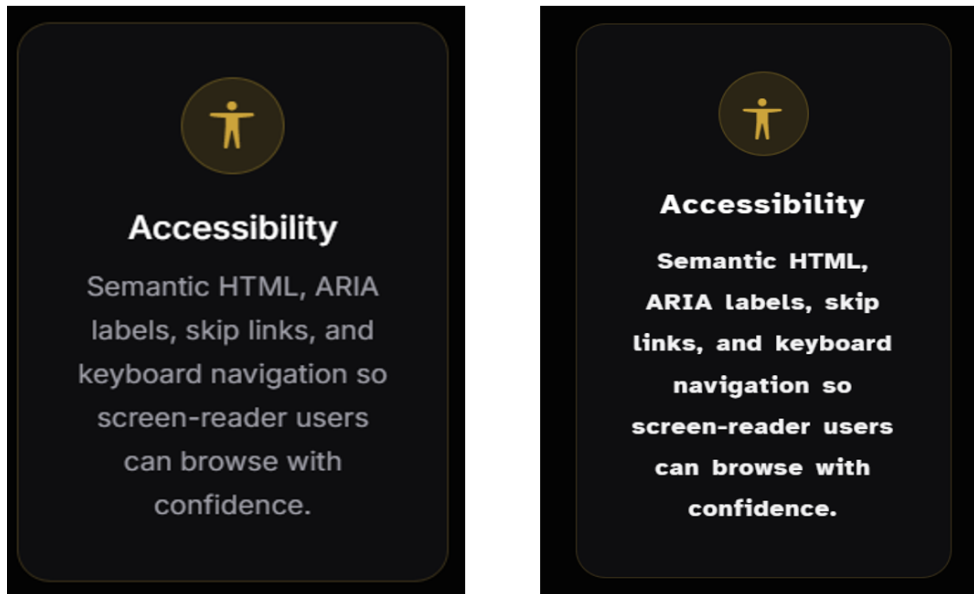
Accessibility

Semantic HTML, ARIA labels, skip links, and keyboard navigation so screen-reader users can browse with confidence.

Accessibility

Semantic HTML, ARIA labels, skip links, and keyboard navigation so screen-reader users can browse with confidence.